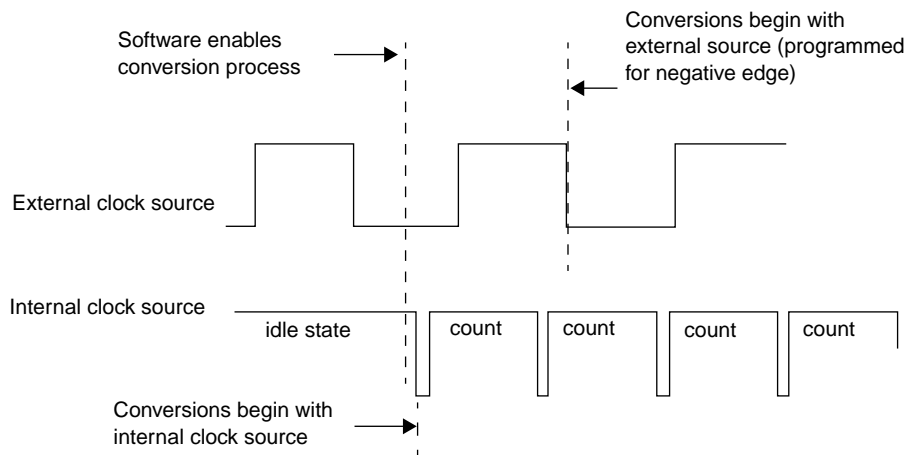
Software enables conversion process

Conversions begin with external source (programmed for negative edge)

External clock source

Internal clock source

idle state

count

count

count

count

Conversions begin with internal clock source